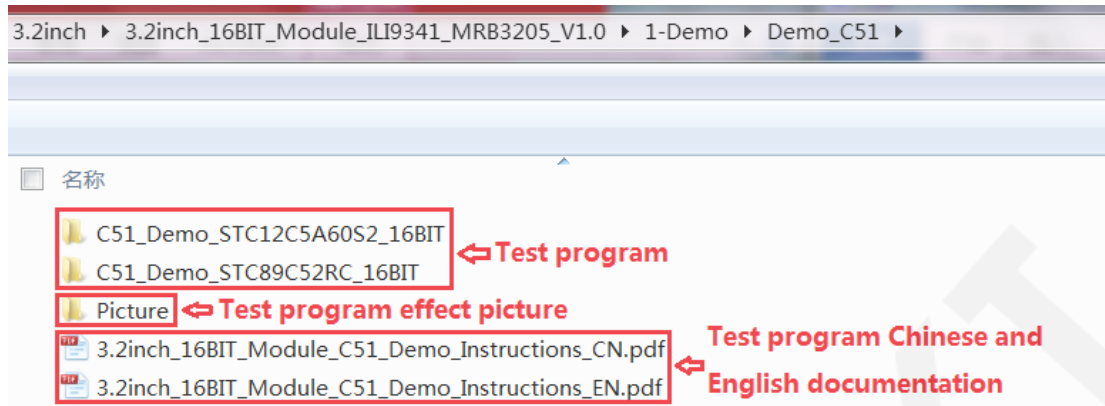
3.2inch ▸ 3.2inch_16BIT_Module_ILI9341_MRB3205_V1.0 ▸ 1-Demo ▸ Demo_C51 ▸

名称

C51_Demo_STC12C5A60S2_16BIT
C51_Demo_STC89C52RC_16BIT

Test program

Picture

Test program effect picture

3.2inch_16BIT_Module_C51_Demo_Instructions_CN.pdf
3.2inch_16BIT_Module_C51_Demo_Instructions_EN.pdf

Test program Chinese and English documentation